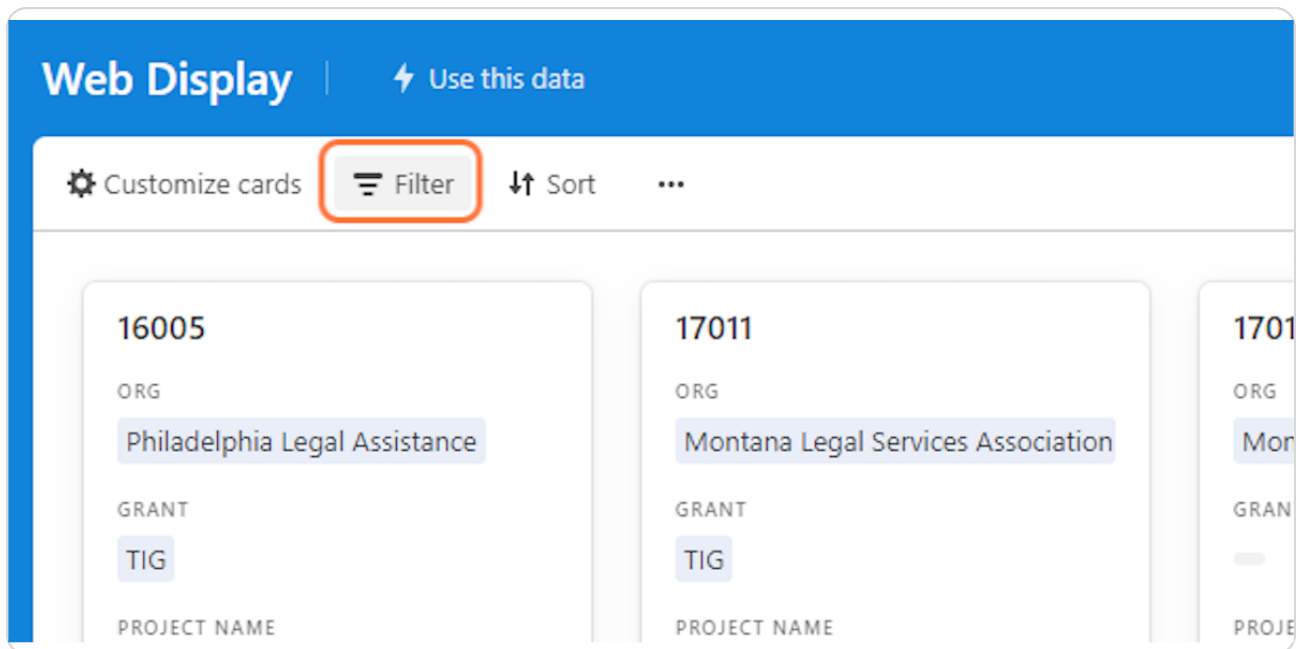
Web Display | Use this data

Customize cards   Filter   Sort   ...

16005

ORG

Philadelphia Legal Assistance

GRANT

TIG

PROJECT NAME

17011

ORG

Montana Legal Services Association

GRANT

TIG

PROJECT NAME

170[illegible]

ORG

Mon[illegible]

GRAN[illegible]

PROJE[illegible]